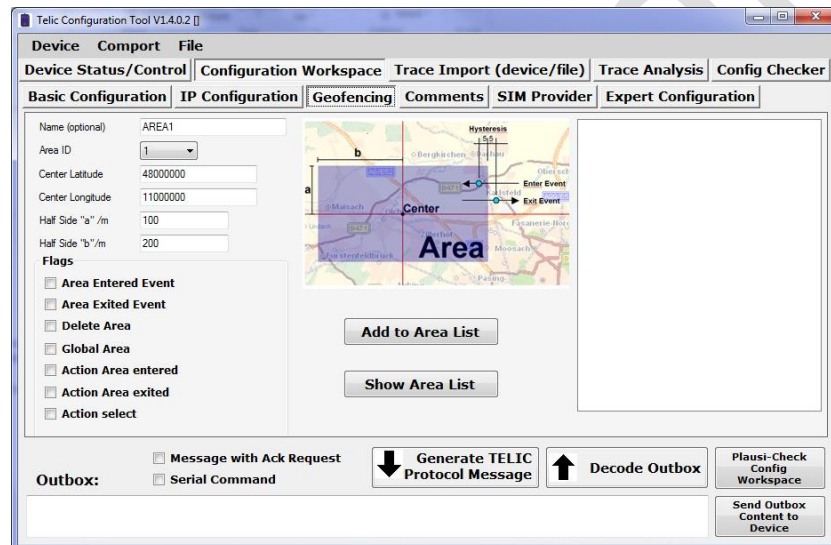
Telic Configuration Tool V1.4.0.2 []

Device Comport File

Device Status/Control | Configuration Workspace | Trace Import (device/file) | Trace Analysis | Config Checker

Basic Configuration | IP Configuration | Geofencing | Comments | SIM Provider | Expert Configuration

Name (optional) AREA1

Area ID 1

Center Latitude 48000000

Center Longitude 11000000

Half Side "a" /m 100

Half Side "b"/m 200

Flags

Area Entered Event

Area Exited Event

Delete Area

Global Area

Action Area entered

Action Area exited

Action select

Hysteresis

S S

b

a

Bergkirchen

Enter Event

Exit Event

Maisach

Center

Area

Fürstenfeldbruck

Moosach

Add to Area List

Show Area List

Outbox:

Message with Ack Request

Serial Command

Generate TELIC Protocol Message

Decode Outbox

Plausi-Check Config Workspace

Send Outbox Content to Device